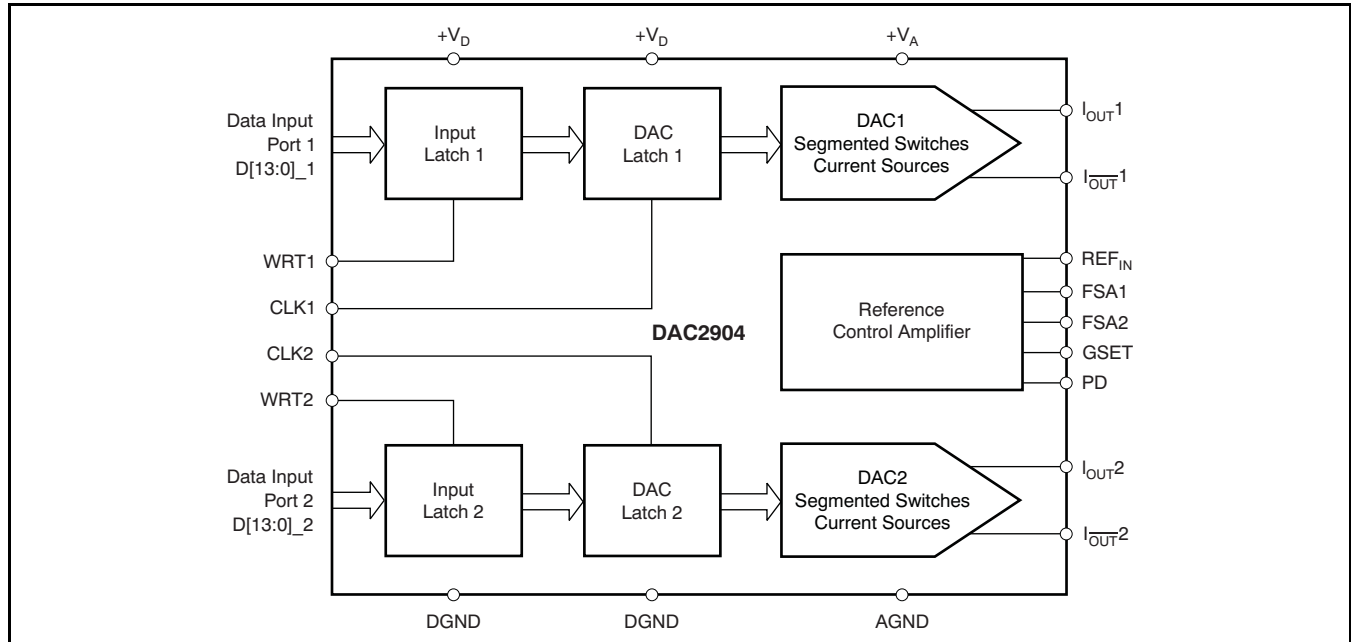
$+V_D$ $+V_D$ $+V_A$

Data Input Port 1 D[13:0]_1

Input Latch 1

DAC Latch 1

DAC1 Segmented Switches Current Sources

$I_{OUT}1$

$I_{\overline{OUT}}1$

WRT1

CLK1

$REF_{IN}$

FSA1

FSA2

GSET

PD

Reference Control Amplifier

DAC2904

CLK2

WRT2

Data Input Port 2 D[13:0]_2

Input Latch 2

DAC Latch 2

DAC2 Segmented Switches Current Sources

$I_{OUT}2$

$I_{\overline{OUT}}2$

DGND DGND AGND